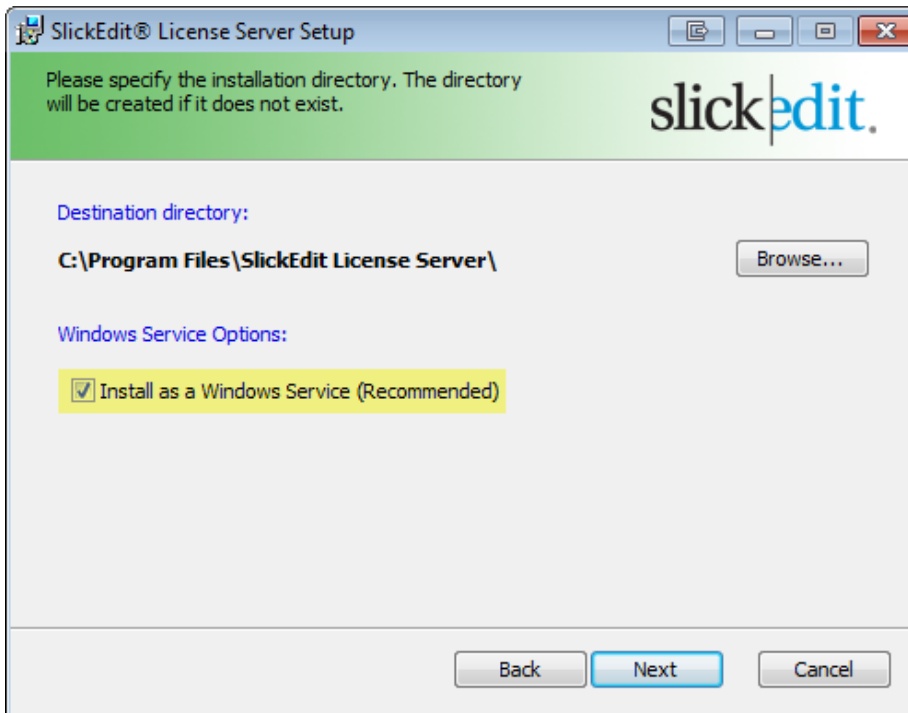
SlickEdit® License Server Setup

Please specify the installation directory. The directory will be created if it does not exist.

slickedit.

Destination directory:

C:\Program Files\SlickEdit License Server\

Browse...

Windows Service Options:

Install as a Windows Service (Recommended)

Back

Next

Cancel